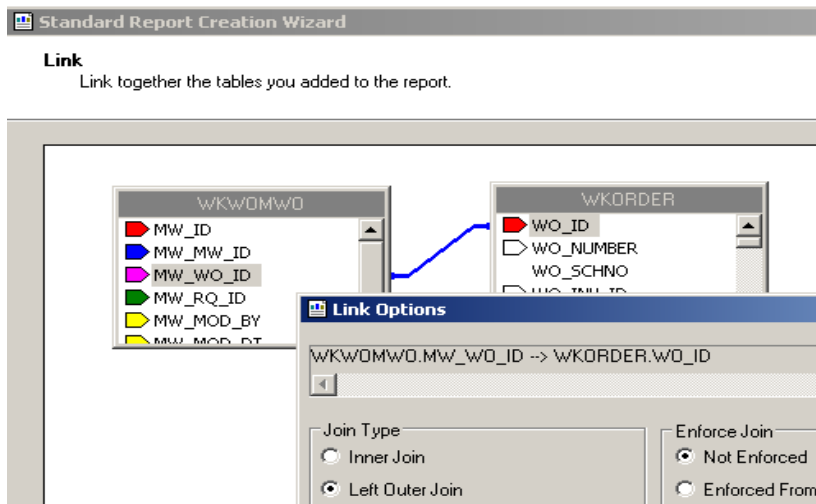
Standard Report Creation Wizard

Link
Link together the tables you added to the report.

WKWOMWO
MW_ID
MW_MW_ID
MW_WO_ID
MW_RQ_ID
MW_MOD_BY
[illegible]

WKORDER
WO_ID
WO_NUMBER
WO_SCHNO
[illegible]

Link Options

WKWOMWO.MW_WO_ID --> WKORDER.WO_ID

Join Type
Inner Join
Left Outer Join

Enforce Join
Not Enforced
Enforced From